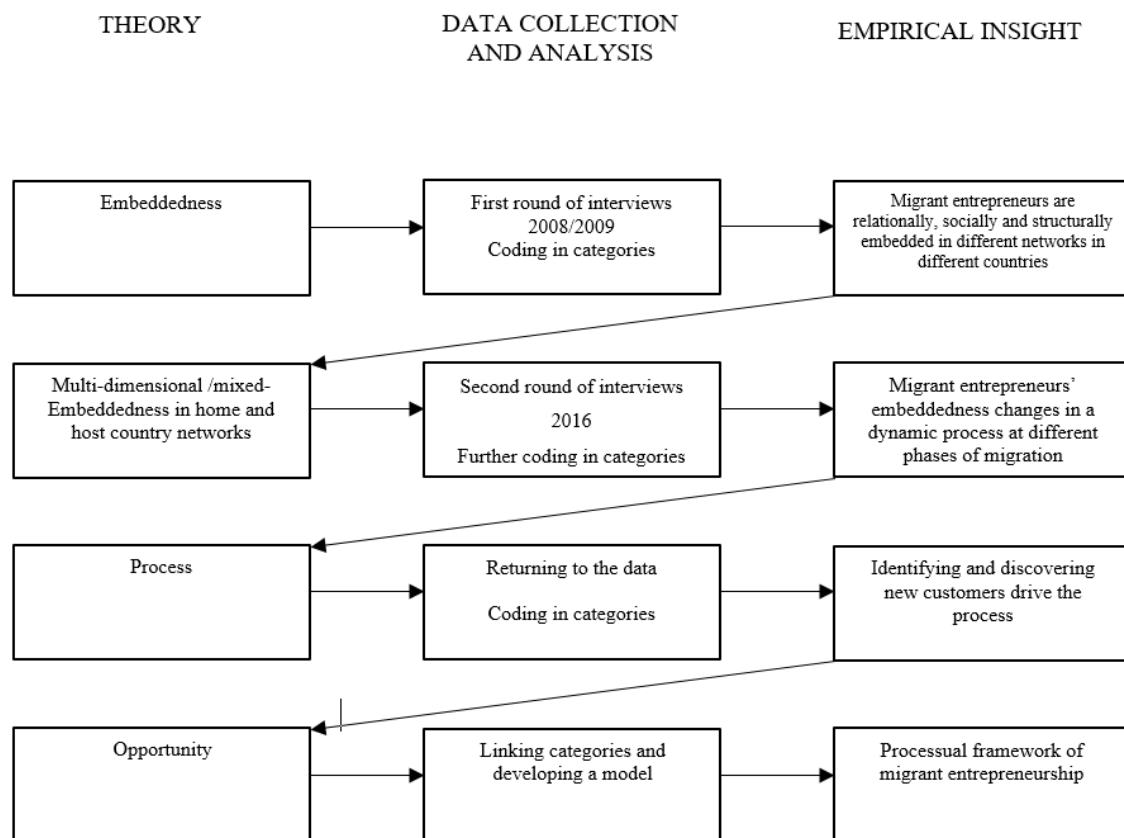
THEORY

DATA COLLECTION AND ANALYSIS

EMPIRICAL INSIGHT

Embeddedness

First round of interviews 2008/2009 Coding in categories

Migrant entrepreneurs are relationally, socially and structurally embedded in different networks in different countries

Multi-dimensional /mixed-Embeddedness in home and host country networks

Second round of interviews

2016

Further coding in categories

Migrant entrepreneurs' embeddedness changes in a dynamic process at different phases of migration

Process

Returning to the data

Coding in categories

Identifying and discovering new customers drive the process

Opportunity

Linking categories and developing a model

Processual framework of migrant entrepreneurship